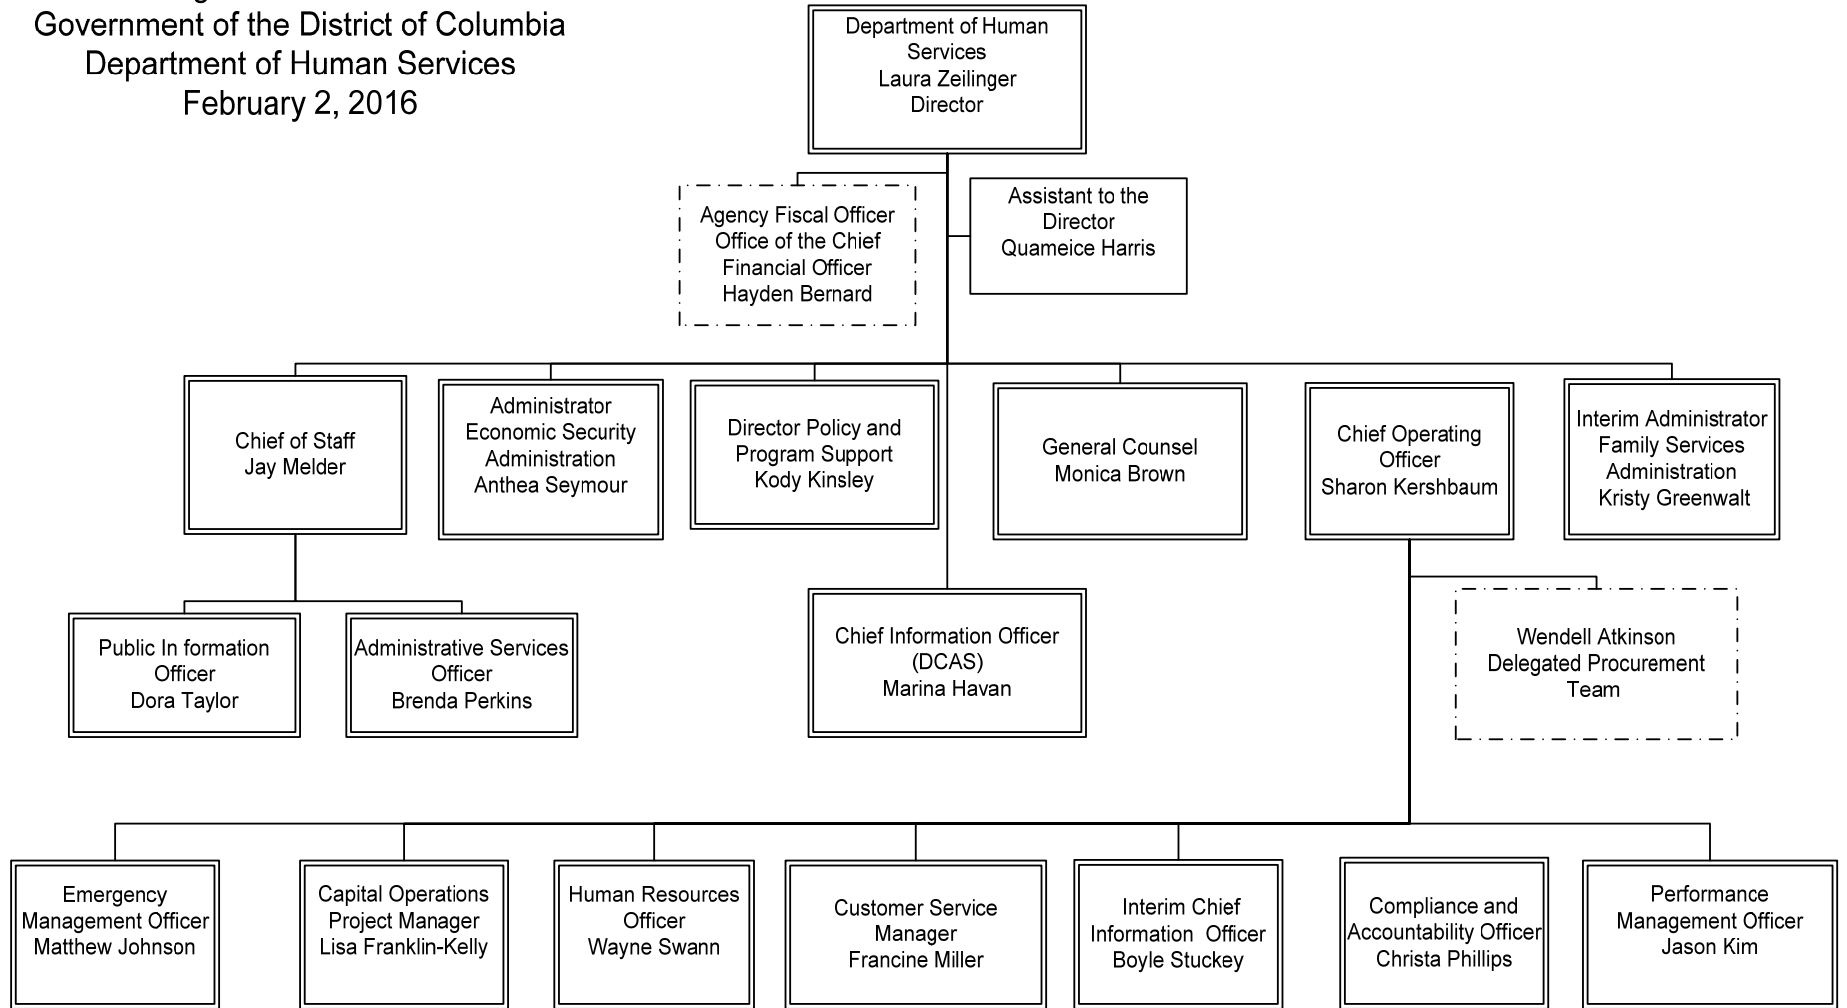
Government of the District of Columbia
Department of Human Services
February 2, 2016

Department of Human Services
Laura Zeilinger
Director

Agency Fiscal Officer
Office of the Chief Financial Officer
Hayden Bernard

Assistant to the Director
Quameice Harris

Chief of Staff
Jay Melder

Administrator
Economic Security Administration
Anthea Seymour

Director Policy and Program Support
Kody Kinsley

General Counsel
Monica Brown

Chief Operating Officer
Sharon Kershbaum

Interim Administrator
Family Services Administration
Kristy Greenwalt

Public In formation Officer
Dora Taylor

Administrative Services Officer
Brenda Perkins

Chief Information Officer (DCAS)
Marina Havan

Wendell Atkinson
Delegated Procurement Team

Emergency Management Officer
Matthew Johnson

Capital Operations Project Manager
Lisa Franklin-Kelly

Human Resources Officer
Wayne Swann

Customer Service Manager
Francine Miller

Interim Chief Information Officer
Boyle Stuckey

Compliance and Accountability Officer
Christa Phillips

Performance Management Officer
Jason Kim